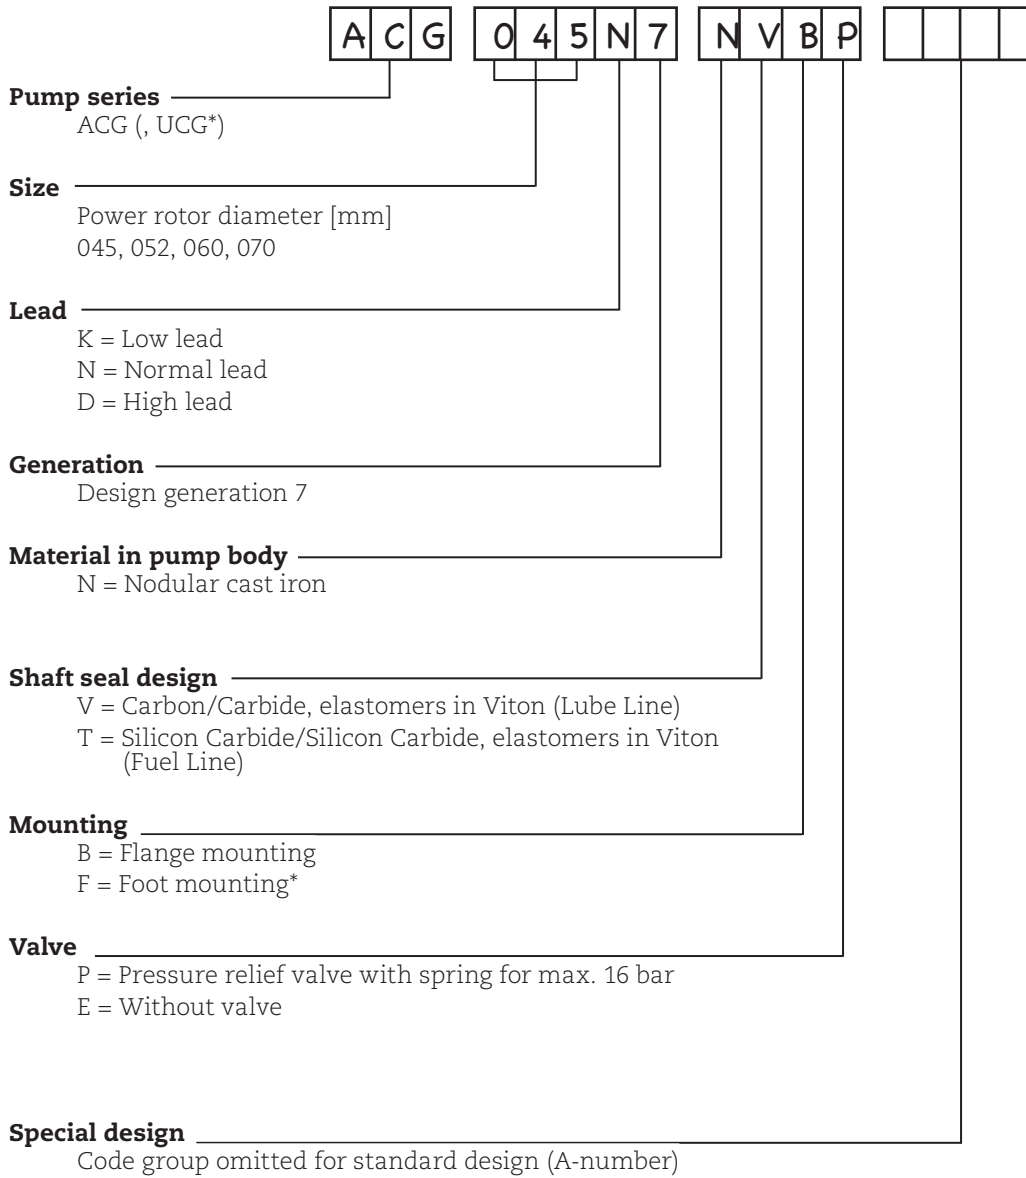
A C G  0 4 5 N 7  N V B P

Pump series
ACG (, UCG*)

Size
Power rotor diameter [mm]
045, 052, 060, 070

Lead
K = Low lead
N = Normal lead
D = High lead

Generation
Design generation 7

Material in pump body
N = Nodular cast iron

Shaft seal design
V = Carbon/Carbide, elastomers in Viton (Lube Line)
T = Silicon Carbide/Silicon Carbide, elastomers in Viton (Fuel Line)

Mounting
B = Flange mounting
F = Foot mounting*

Valve
P = Pressure relief valve with spring for max. 16 bar
E = Without valve

Special design
Code group omitted for standard design (A-number)